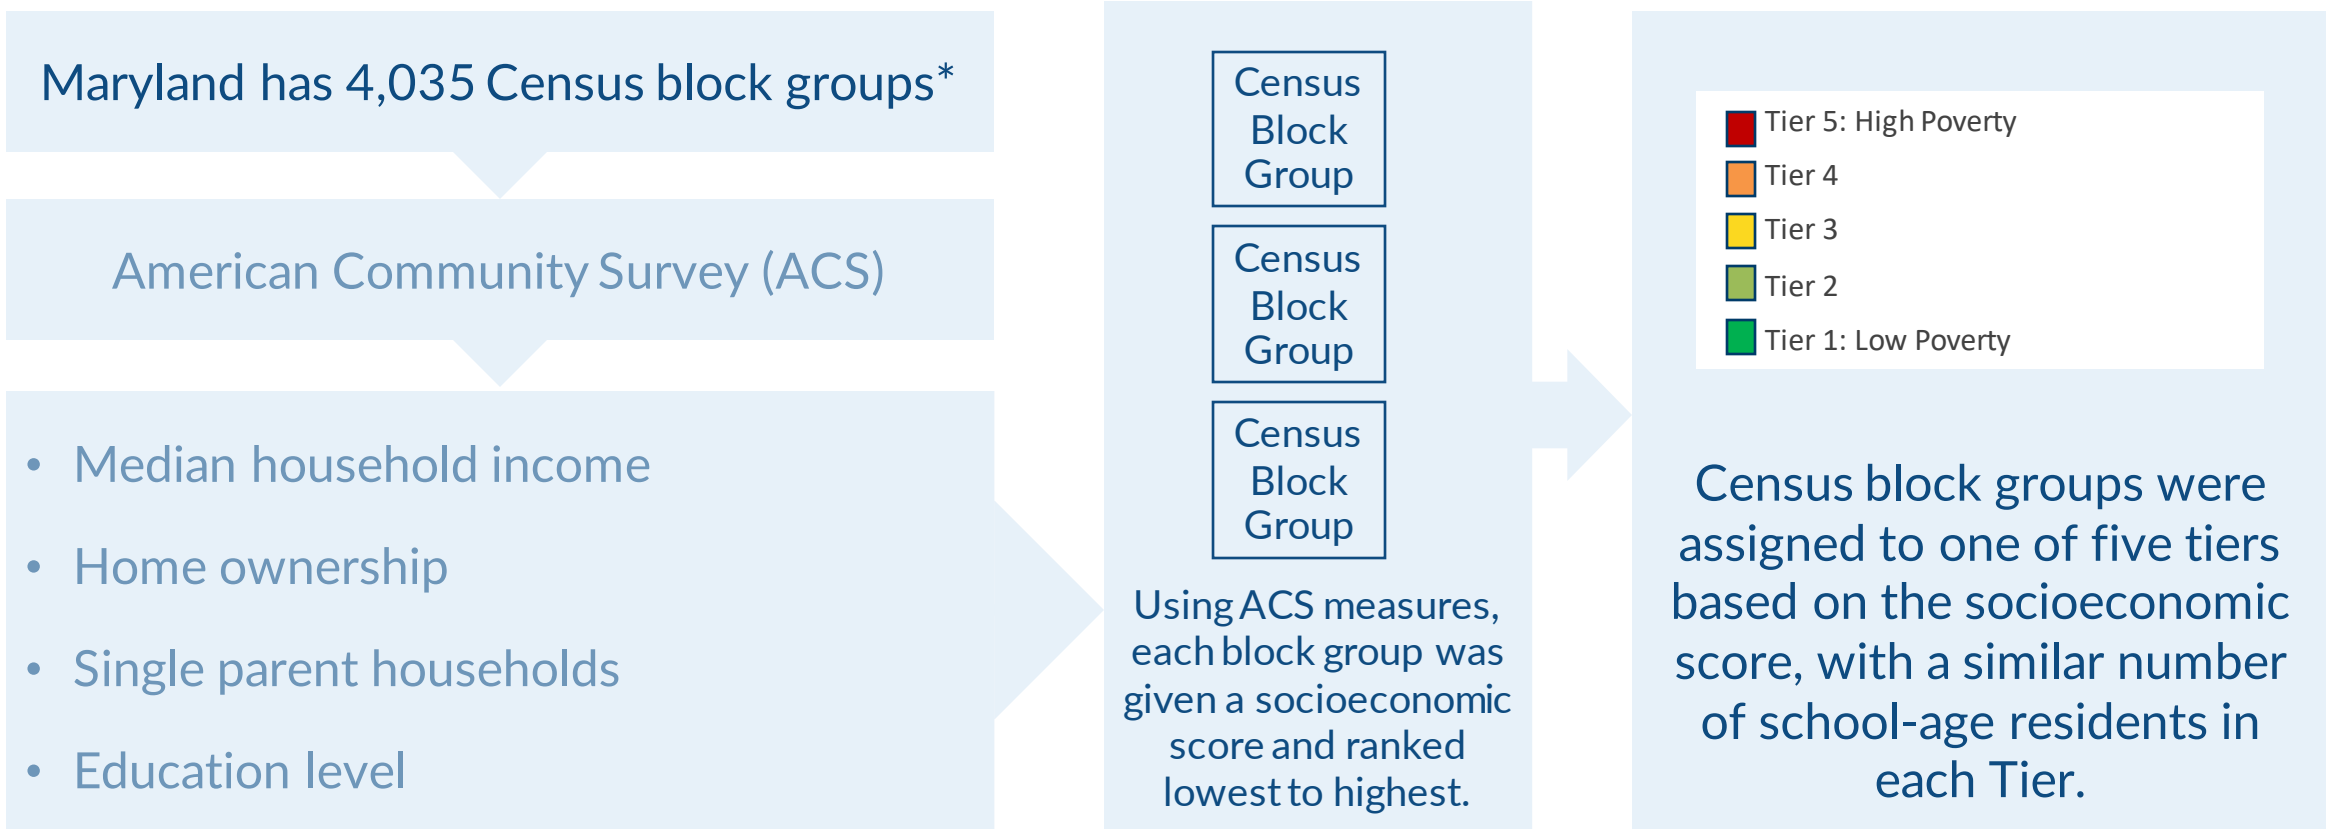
Maryland has 4,035 Census block groups*

American Community Survey (ACS)

- Median household income
- Home ownership
- Single parent households
- Education level

Census Block Group

Census Block Group

Census Block Group

Using ACS measures, each block group was given a socioeconomic score and ranked lowest to highest.

Tier 5: High Poverty
Tier 4
Tier 3
Tier 2
Tier 1: Low Poverty

Census block groups were assigned to one of five tiers based on the socioeconomic score, with a similar number of school-age residents in each Tier.